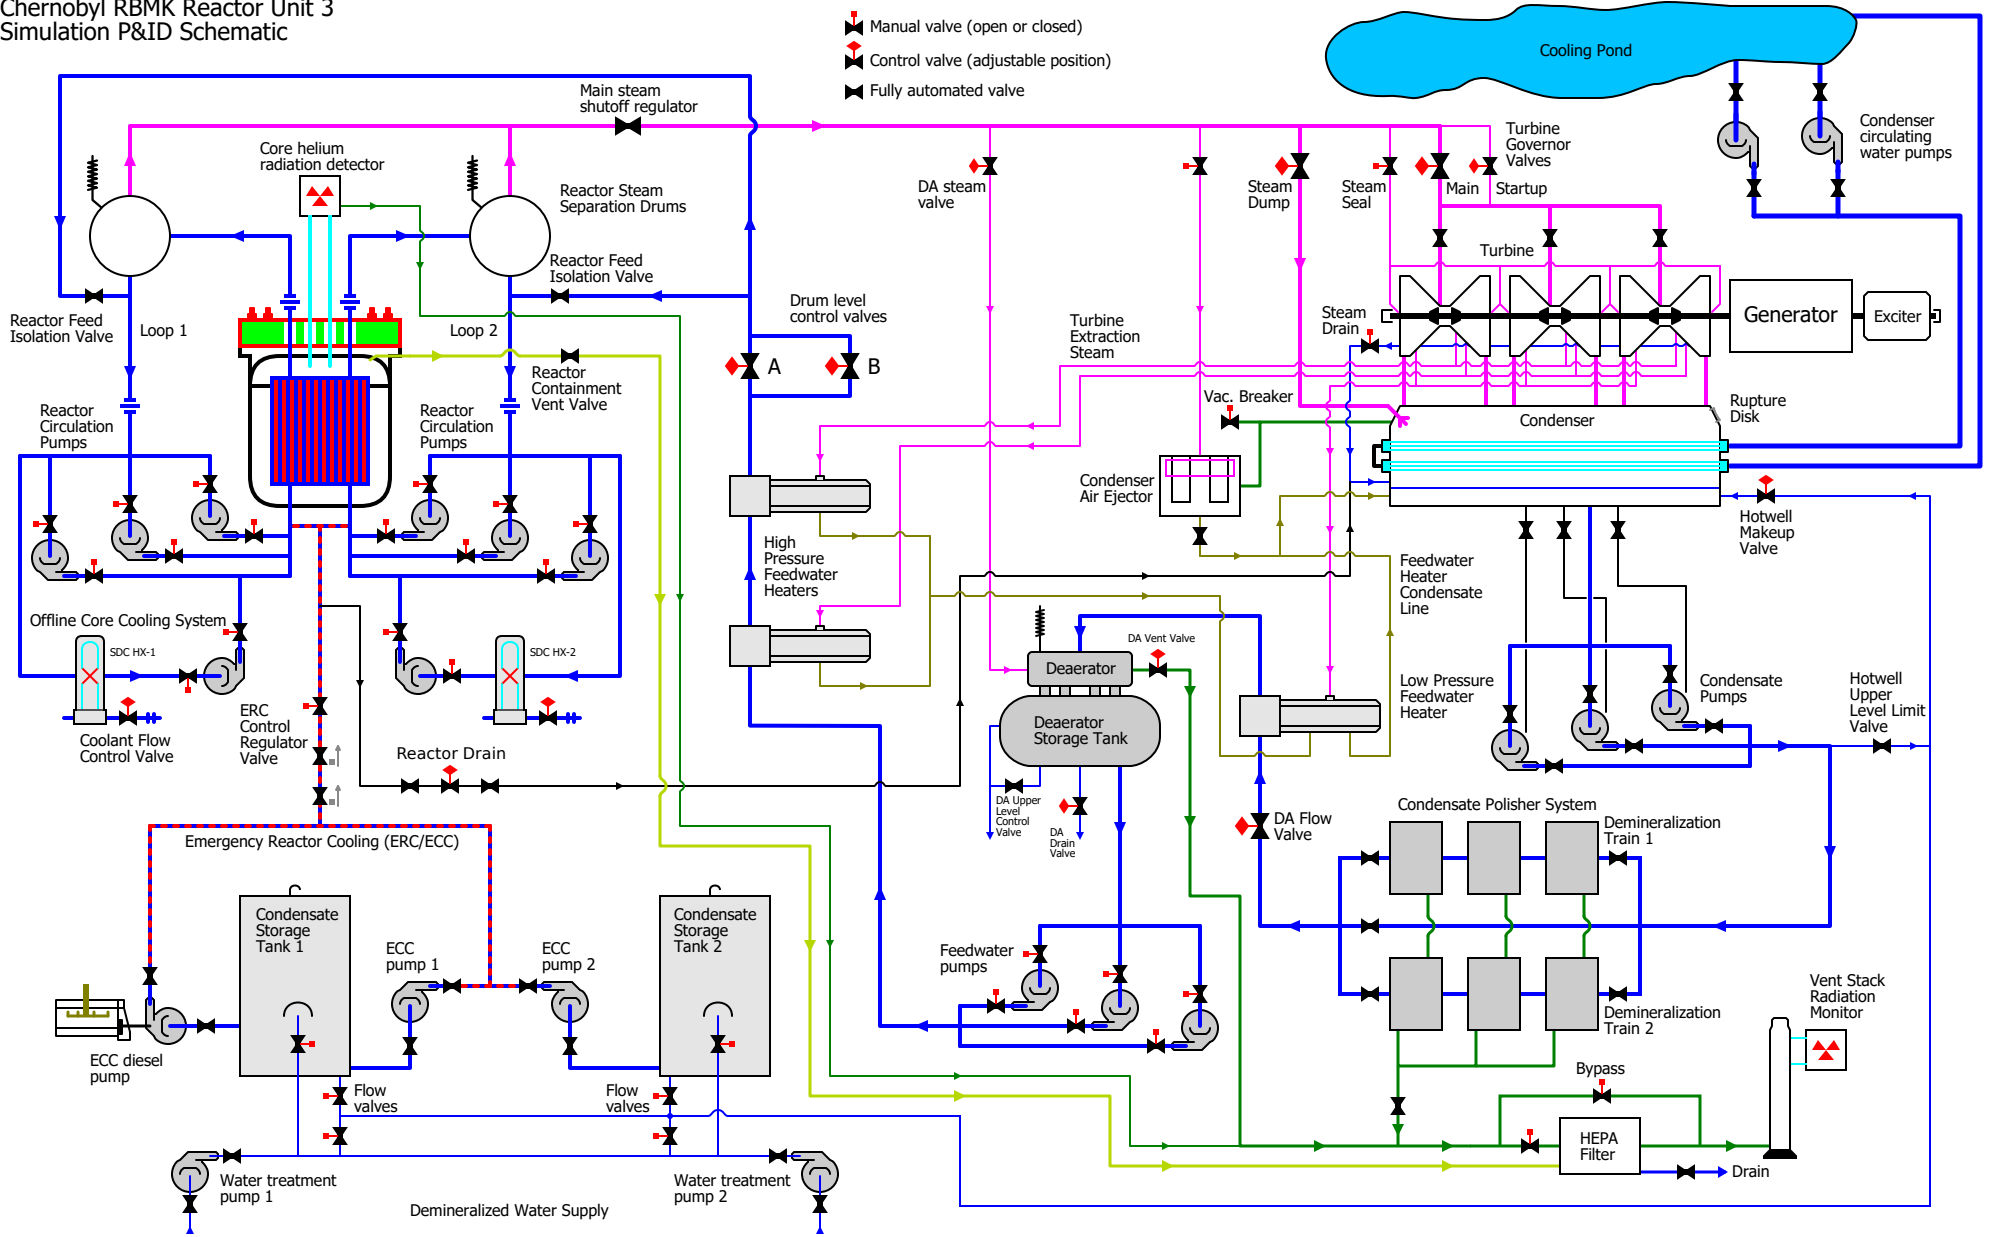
Chernobyl RBMK Reactor Unit 3
Simulation P&ID Schematic

Manual valve (open or closed)
Control valve (adjustable position)
Fully automated valve

Cooling Pond

Main steam shutoff regulator
Core helium radiation detector
Reactor Steam Separation Drums
Reactor Feed Isolation Valve
Reactor Feed Isolation Valve
Loop 1
Loop 2
Reactor Containment Vent Valve
Reactor Circulation Pumps
Reactor Circulation Pumps
Offline Core Cooling System
SDC HX-1
SDC HX-2
Coolant Flow Control Valve
ERC Control Regulator Valve
Reactor Drain
Emergency Reactor Cooling (ERC/ECC)
Condensate Storage Tank 1
Condensate Storage Tank 2
ECC pump 1
ECC pump 2
ECC diesel pump
Flow valves
Flow valves
Water treatment pump 1
Water treatment pump 2
Demineralized Water Supply

DA steam valve
Drum level control valves
A
B
Turbine Extraction Steam
High Pressure Feedwater Heaters
Deaerator
DA Vent Valve
Deaerator Storage Tank
DA Upper Level Control Valve
DA Drain Valve
Feedwater pumps
DA Flow Valve

Steam Dump
Steam Seal
Main
Startup
Turbine Governor Valves
Condenser circulating water pumps
Turbine
Generator
Exciter
Steam Drain
Vac. Breaker
Condenser
Rupture Disk
Condenser Air Ejector
Hotwell Makeup Valve
Feedwater Heater Condensate Line
Low Pressure Feedwater Heater
Condensate Pumps
Hotwell Upper Level Limit Valve
Condensate Polisher System
Demineralization Train 1
Demineralization Train 2
Vent Stack Radiation Monitor
Bypass
HEPA Filter
Drain